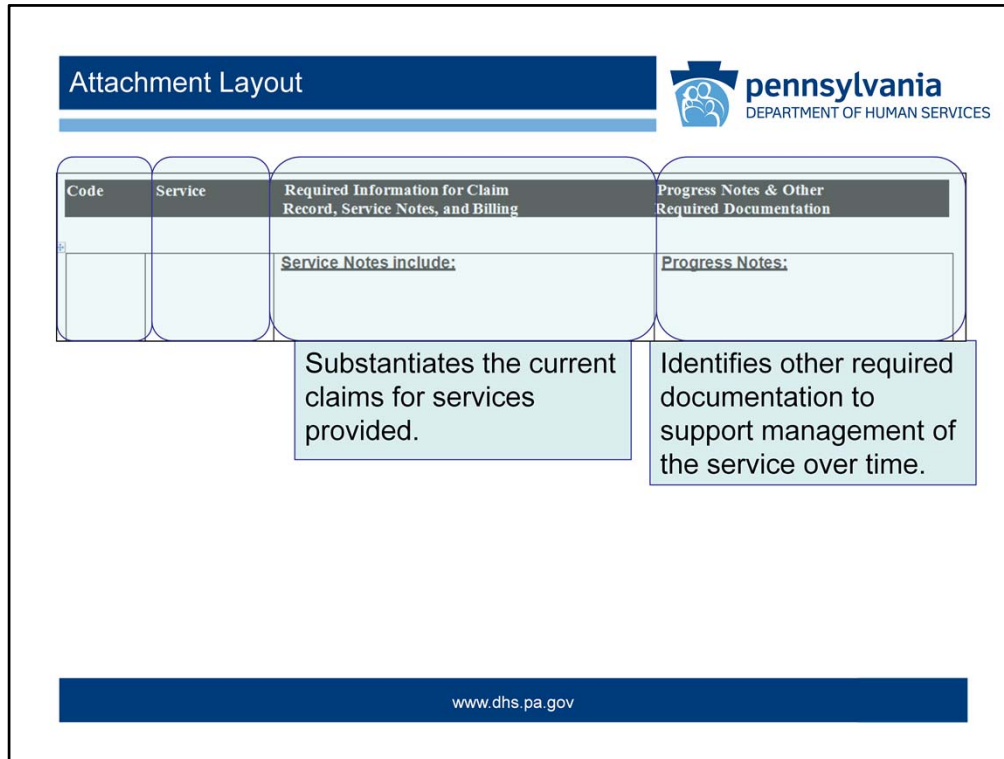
Attachment Layout

pennsylvania
DEPARTMENT OF HUMAN SERVICES

| Code | Service | Required Information for Claim Record, Service Notes, and Billing | Progress Notes & Other Required Documentation |
|---|---|---|---|
| | | Service Notes include: | Progress Notes: |

Substantiates the current claims for services provided.

Identifies other required documentation to support management of the service over time.

www.dhs.pa.gov